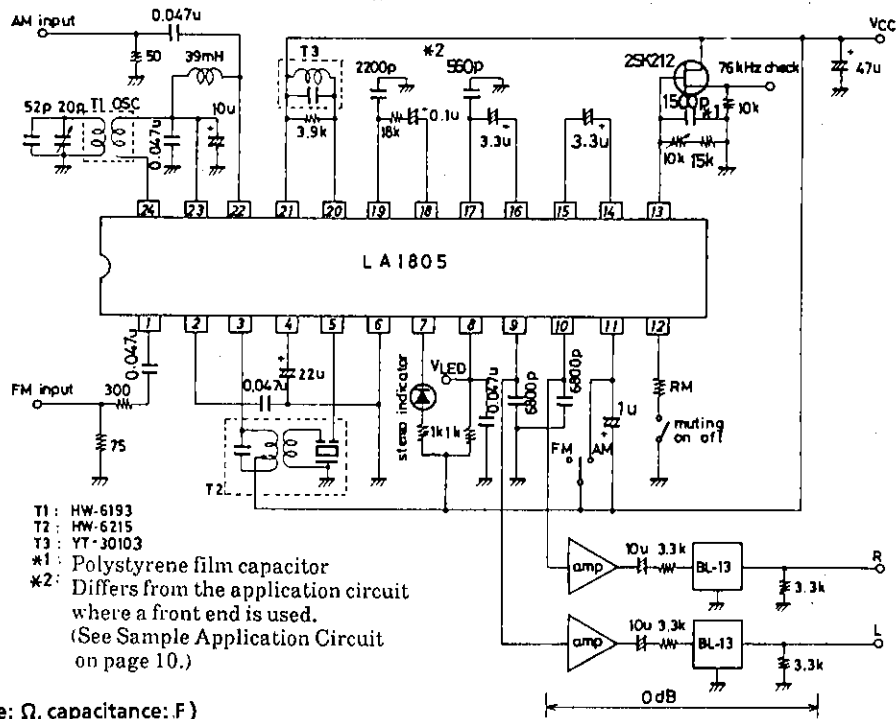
AM input
0.047u
50
39mH
52p
20p
T1 OSC
0.047u
10u
T3
2200p
*2
560p
2SK212
76kHz check
Vcc
47u
3.9k
18k
0.1u
3.3u
3.3u
1500p
*1
10k
10k
15k
24
23
22
21
20
19
18
17
16
15
14
13
LA1805
1
2
3
4
5
6
7
8
9
10
11
12
0.047u
22u
0.047u
VLED
0.047u
6800p
6800p
1u
RM
FM input
300
stereo indicator
1k
1k
FM
AM
muting on off
75
T2
T1 : HW-6193
T2 : HW-6215
T3 : YT-30103
*1: Polystyrene film capacitor
*2: Differs from the application circuit where a front end is used. (See Sample Application Circuit on page 10.)
amp
10u
3.3k
BL-13
3.3k
R
amp
10u
3.3k
BL-13
3.3k
L
0dB
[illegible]e: Ω, capacitance: F)